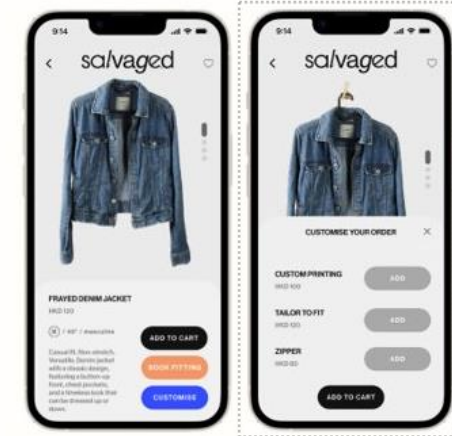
9:14

<

salvaged

FRAYED DENIM JACKET

HKD 120

M / 40" / masculine

Casual fit. Non-stretch. Versatile. Denim jacket with a classic design, featuring a button-up front, chest pockets, and a timeless look that can be dressed up or down.

ADD TO CART

BOOK FITTING

CUSTOMISE

9:14

<

salvaged

CUSTOMISE YOUR ORDER

×

CUSTOM PRINTING

HKD 100

ADD

TAILOR TO FIT

HKD 120

ADD

ZIPPER

HKD 80

ADD

ADD TO CART